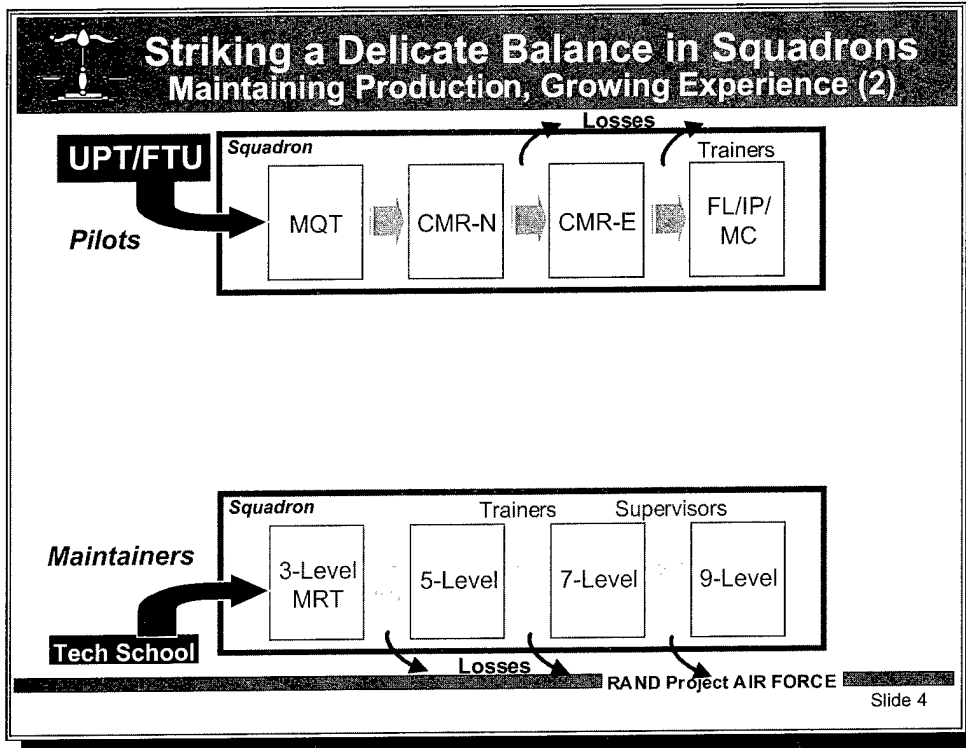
Striking a Delicate Balance in Squadrons
Maintaining Production, Growing Experience (2)

Losses

UPT/FTU

Squadron

Trainers

Pilots

MQT

CMR-N

CMR-E

FL/IP/MC

Squadron

Trainers

Supervisors

Maintainers

3-Level MRT

5-Level

7-Level

9-Level

Tech School

Losses

RAND Project AIR FORCE

Slide 4